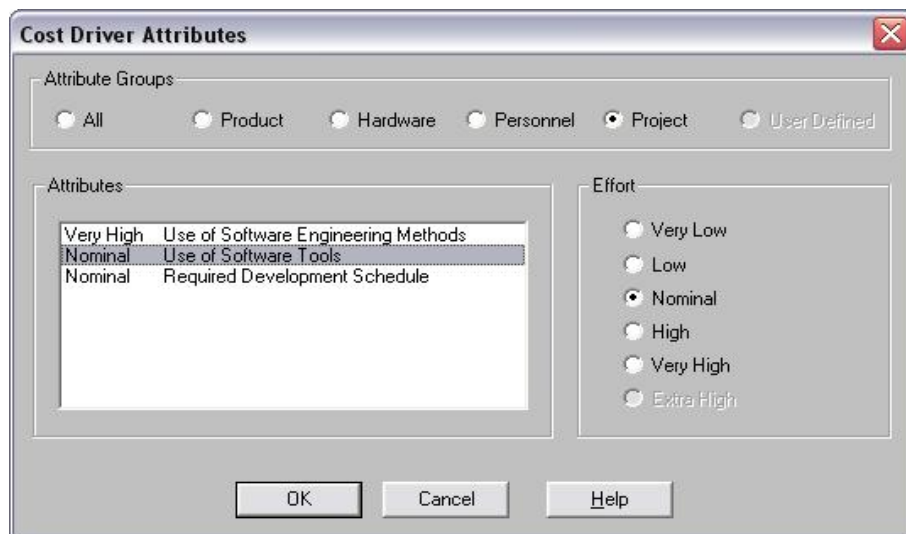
Cost Driver Attributes

Attribute Groups

All
Product
Hardware
Personnel
Project
User Defined

Attributes

| | |
|---|---|
| Very High | Use of Software Engineering Methods |
| Nominal | Use of Software Tools |
| Nominal | Required Development Schedule |

Effort

Very Low
Low
Nominal
High
Very High
Extra High

OK
Cancel
Help